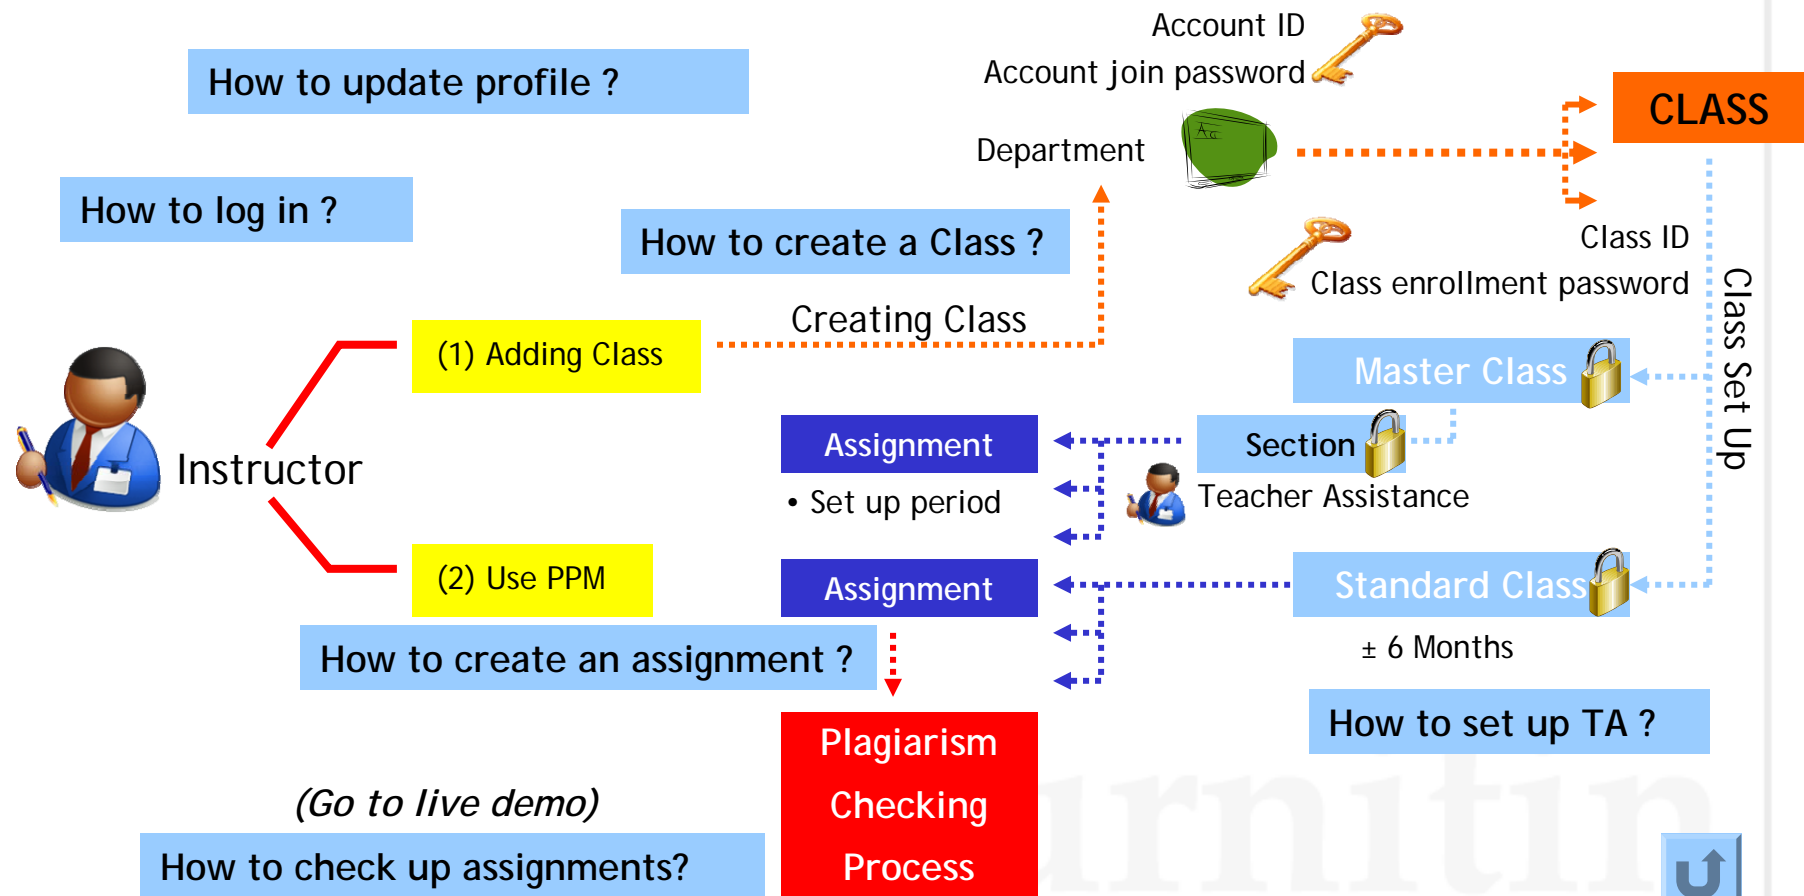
How to update profile ?

Account ID
Account join password

CLASS

Department

How to log in ?

How to create a Class ?

Class ID
Class enrollment password

Creating Class

(1) Adding Class

Class Set Up

Master Class

Instructor

Assignment

Section

• Set up period

Teacher Assistance

(2) Use PPM

Assignment

Standard Class

How to create an assignment ?

± 6 Months

How to set up TA ?

Plagiarism Checking Process

(Go to live demo)

How to check up assignments?